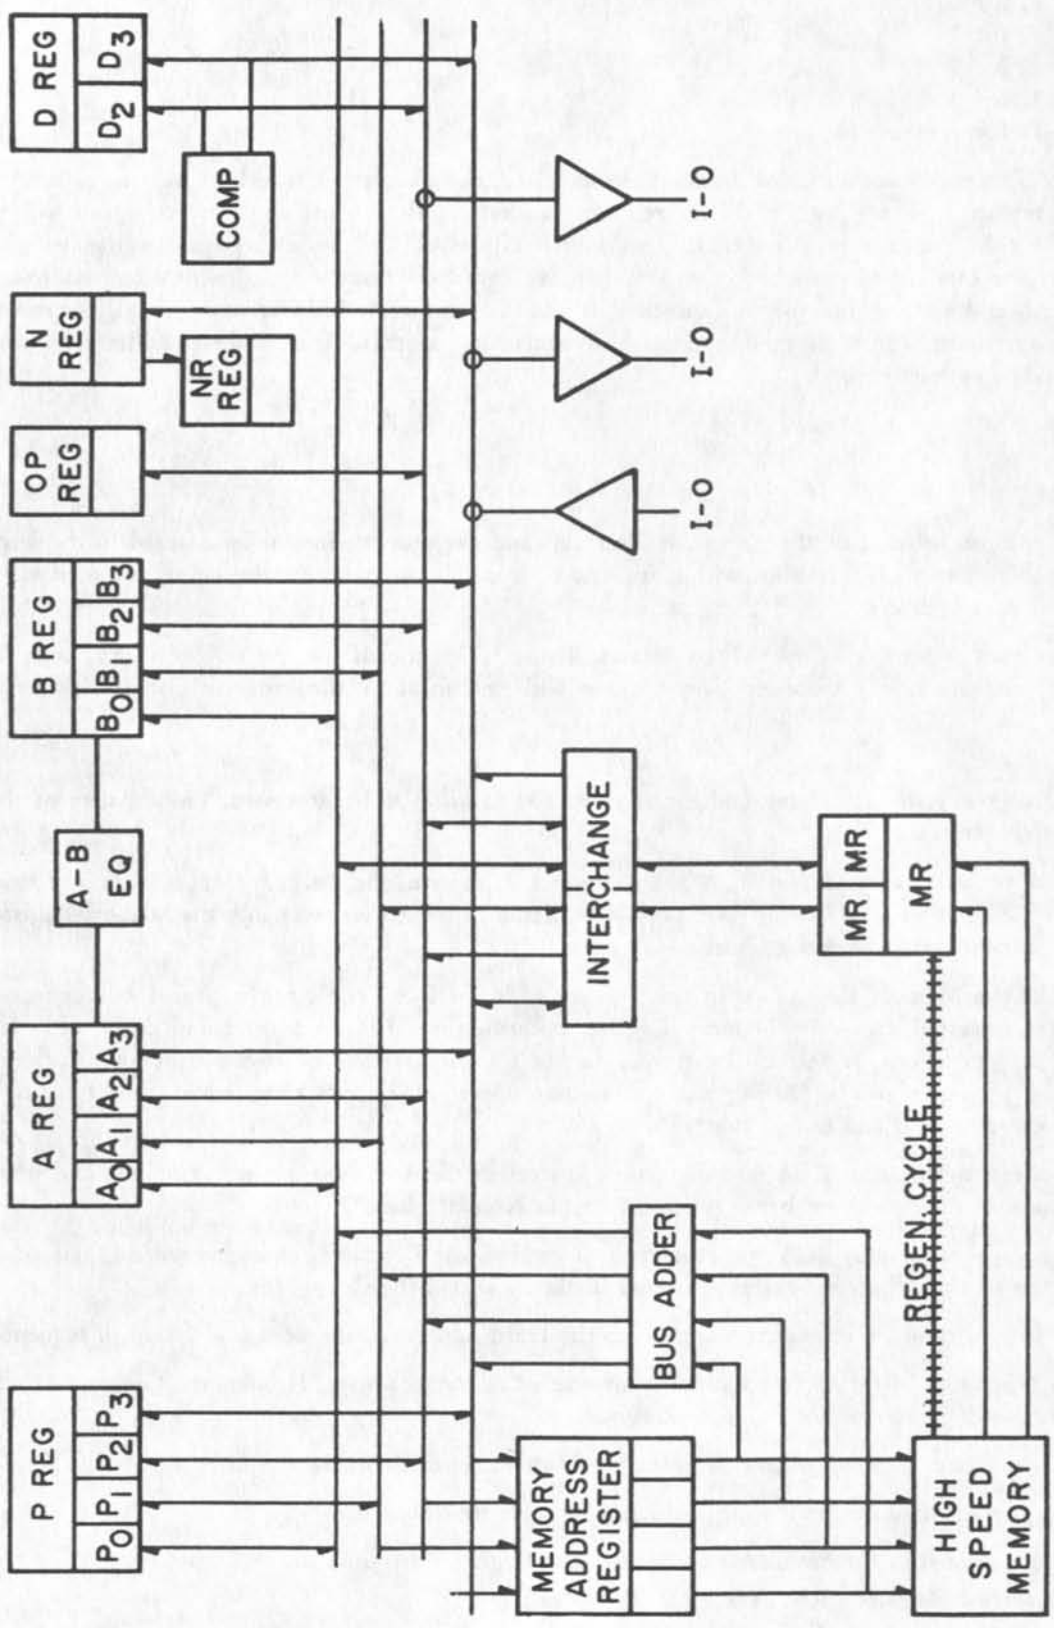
D REG
$D_2$ $D_3$
COMP
I-O
N REG
NR REG
I-O
OP REG
I-O
B REG
$B_0$ $B_1$ $B_2$ $B_3$
A-B EQ
INTERCHANGE
MR MR
MR
A REG
$A_0$ $A_1$ $A_2$ $A_3$
REGEN CYCLE
BUS ADDER
P REG
$P_0$ $P_1$ $P_2$ $P_3$
MEMORY ADDRESS REGISTER
HIGH SPEED MEMORY